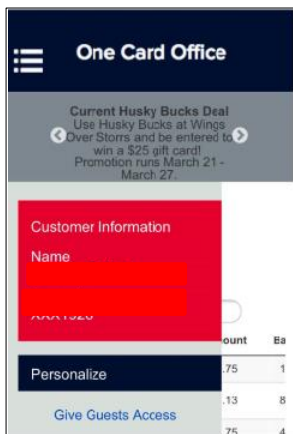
One Card Office

Current Husky Bucks Deal
Use Husky Bucks at Wings Over Storrs and be entered to win a $25 gift card!
Promotion runs March 21 - March 27.

Customer Information
Name

XXX1920

ount
Ba
.75
1
.13
8
.75
4

Personalize

Give Guests Access